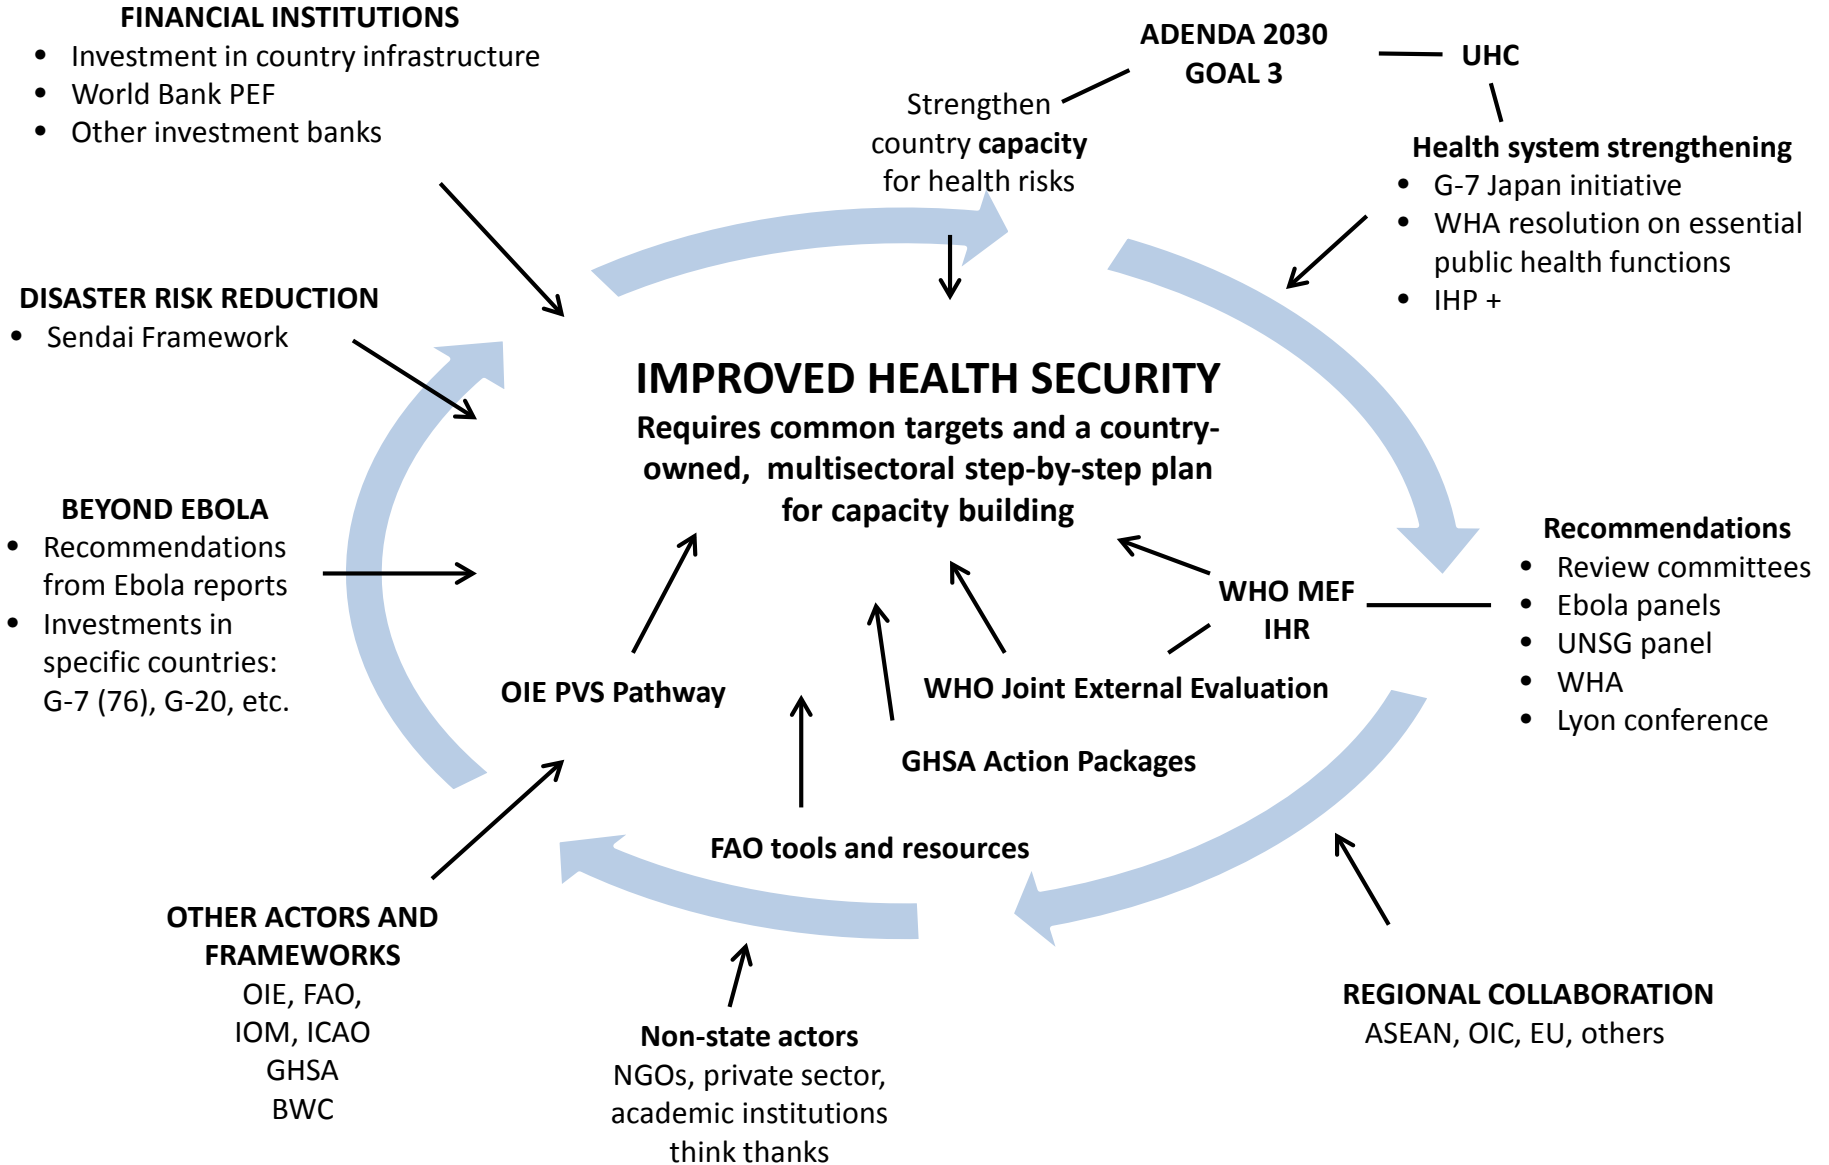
**FINANCIAL INSTITUTIONS**
- Investment in country infrastructure
- World Bank PEF
- Other investment banks

**ADENDA 2030 GOAL 3**

**UHC**

Strengthen country **capacity** for health risks

**Health system strengthening**
- G-7 Japan initiative
- WHA resolution on essential public health functions
- IHP +

**DISASTER RISK REDUCTION**
- Sendai Framework

**IMPROVED HEALTH SECURITY**
**Requires common targets and a country-owned, multisectoral step-by-step plan for capacity building**

**BEYOND EBOLA**
- Recommendations from Ebola reports
- Investments in specific countries: G-7 (76), G-20, etc.

**Recommendations**
- Review committees
- Ebola panels
- UNSG panel
- WHA
- Lyon conference

**WHO MEF IHR**

**OIE PVS Pathway**

**WHO Joint External Evaluation**

**GHSA Action Packages**

**FAO tools and resources**

**OTHER ACTORS AND FRAMEWORKS**
OIE, FAO,
IOM, ICAO
GHSA
BWC

**Non-state actors**
NGOs, private sector, academic institutions think thanks

**REGIONAL COLLABORATION**
ASEAN, OIC, EU, others